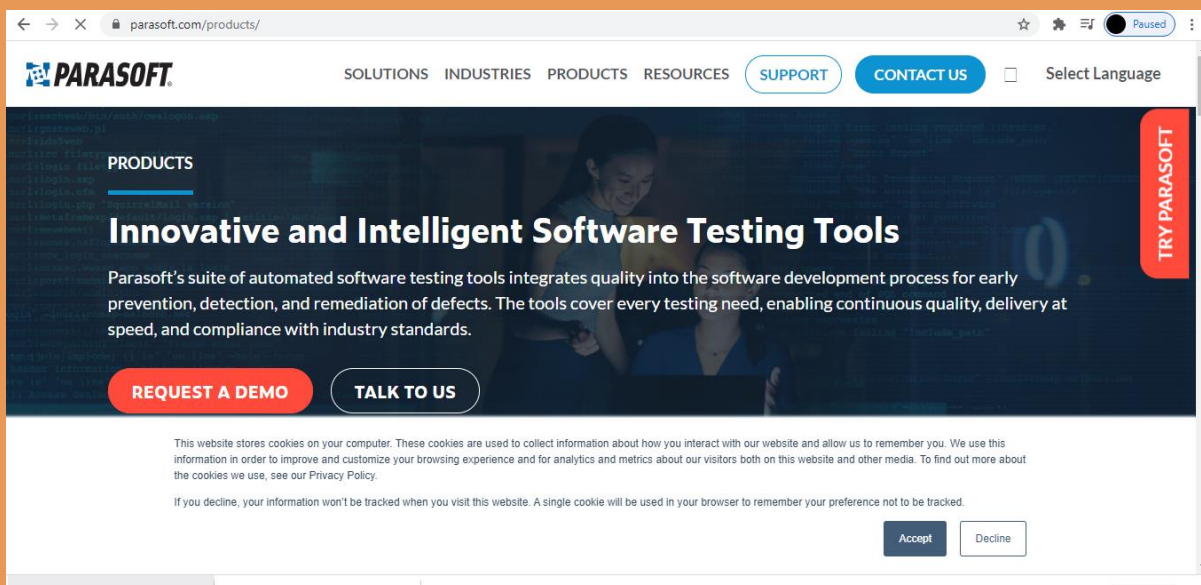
parasoft.com/products/

Paused

PARASOFT

SOLUTIONS INDUSTRIES PRODUCTS RESOURCES SUPPORT CONTACT US Select Language

PRODUCTS

Innovative and Intelligent Software Testing Tools

Parasoft's suite of automated software testing tools integrates quality into the software development process for early prevention, detection, and remediation of defects. The tools cover every testing need, enabling continuous quality, delivery at speed, and compliance with industry standards.

REQUEST A DEMO TALK TO US

TRY PARASOFT

This website stores cookies on your computer. These cookies are used to collect information about how you interact with our website and allow us to remember you. We use this information in order to improve and customize your browsing experience and for analytics and metrics about our visitors both on this website and other media. To find out more about the cookies we use, see our Privacy Policy.

If you decline, your information won't be tracked when you visit this website. A single cookie will be used in your browser to remember your preference not to be tracked.

Accept Decline